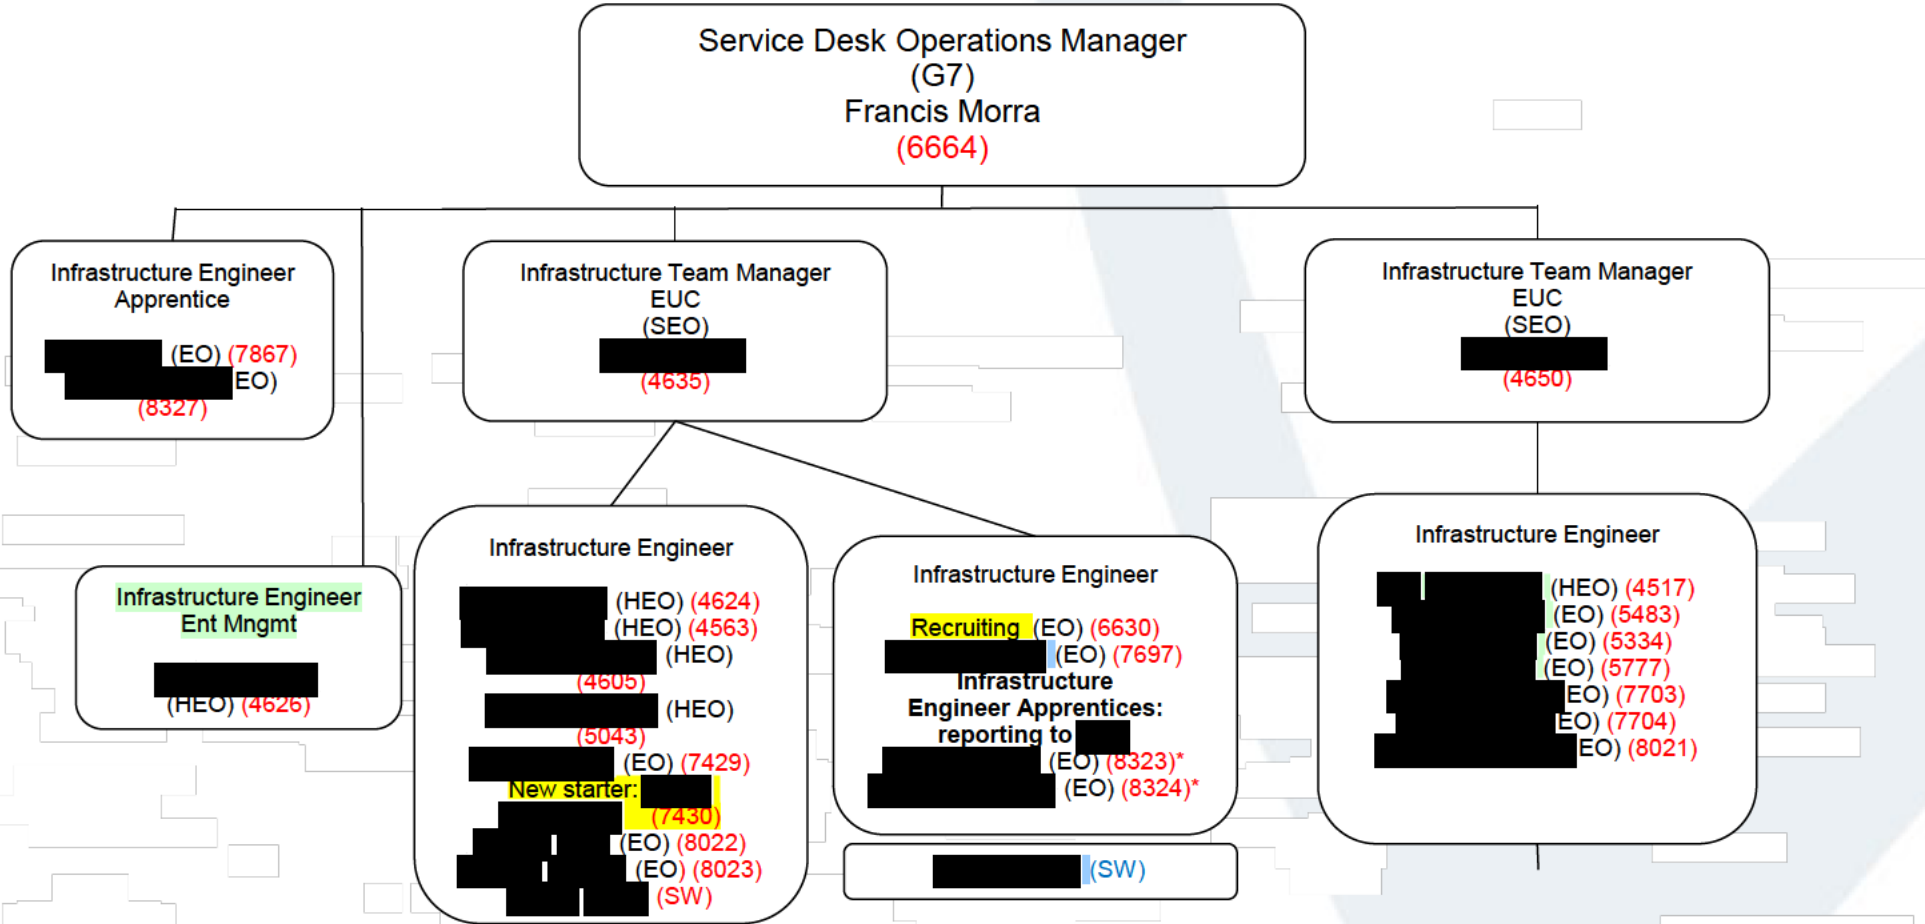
Service Desk Operations Manager
(G7)
Francis Morra
(6664)

Infrastructure Engineer Apprentice

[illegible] (EO) (7867)
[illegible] EO) (8327)

Infrastructure Team Manager
EUC
(SEO)
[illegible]
(4635)

Infrastructure Team Manager
EUC
(SEO)
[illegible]
(4650)

Infrastructure Engineer Ent Mngmt

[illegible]
(HEO) (4626)

Infrastructure Engineer

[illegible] (HEO) (4624)
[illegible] (HEO) (4563)
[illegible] (HEO) (4605)
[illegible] (HEO) (5043)
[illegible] (EO) (7429)
New starter: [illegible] (7430)
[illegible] (EO) (8022)
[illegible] (EO) (8023)
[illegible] (SW)

Infrastructure Engineer

Recruiting (EO) (6630)
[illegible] (EO) (7697)
Infrastructure Engineer Apprentices: reporting to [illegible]
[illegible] (EO) (8323)*
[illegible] (EO) (8324)*

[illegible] (SW)

Infrastructure Engineer

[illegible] (HEO) (4517)
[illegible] (EO) (5483)
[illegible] (EO) (5334)
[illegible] (EO) (5777)
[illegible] EO) (7703)
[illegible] EO) (7704)
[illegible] EO) (8021)